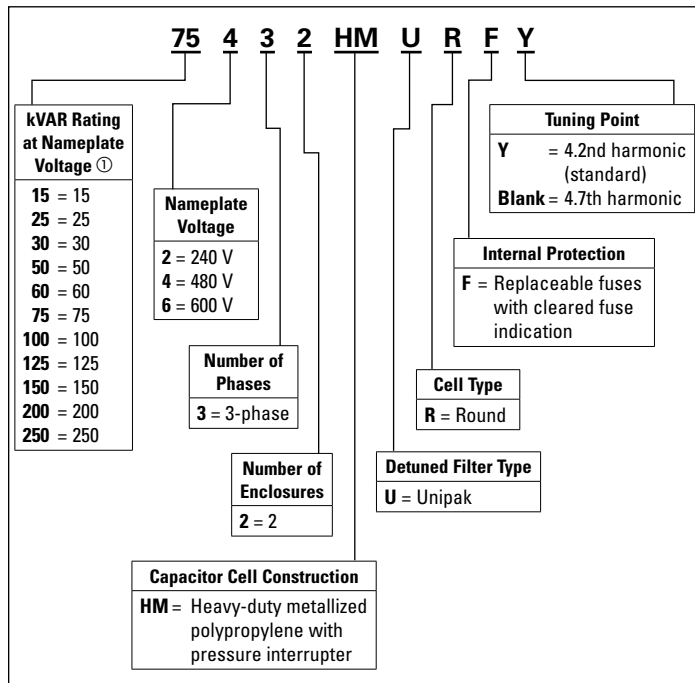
75 4 3 2 HM U R F Y

kVAR Rating at Nameplate Voltage ①
15 = 15
25 = 25
30 = 30
50 = 50
60 = 60
75 = 75
100 = 100
125 = 125
150 = 150
200 = 200
250 = 250

Nameplate Voltage
2 = 240 V
4 = 480 V
6 = 600 V

Number of Phases
3 = 3-phase

Number of Enclosures
2 = 2

Capacitor Cell Construction
HM = Heavy-duty metallized polypropylene with pressure interrupter

Detuned Filter Type
U = Unipak

Cell Type
R = Round

Internal Protection
F = Replaceable fuses with cleared fuse indication

Tuning Point
Y = 4.2nd harmonic (standard)
Blank = 4.7th harmonic